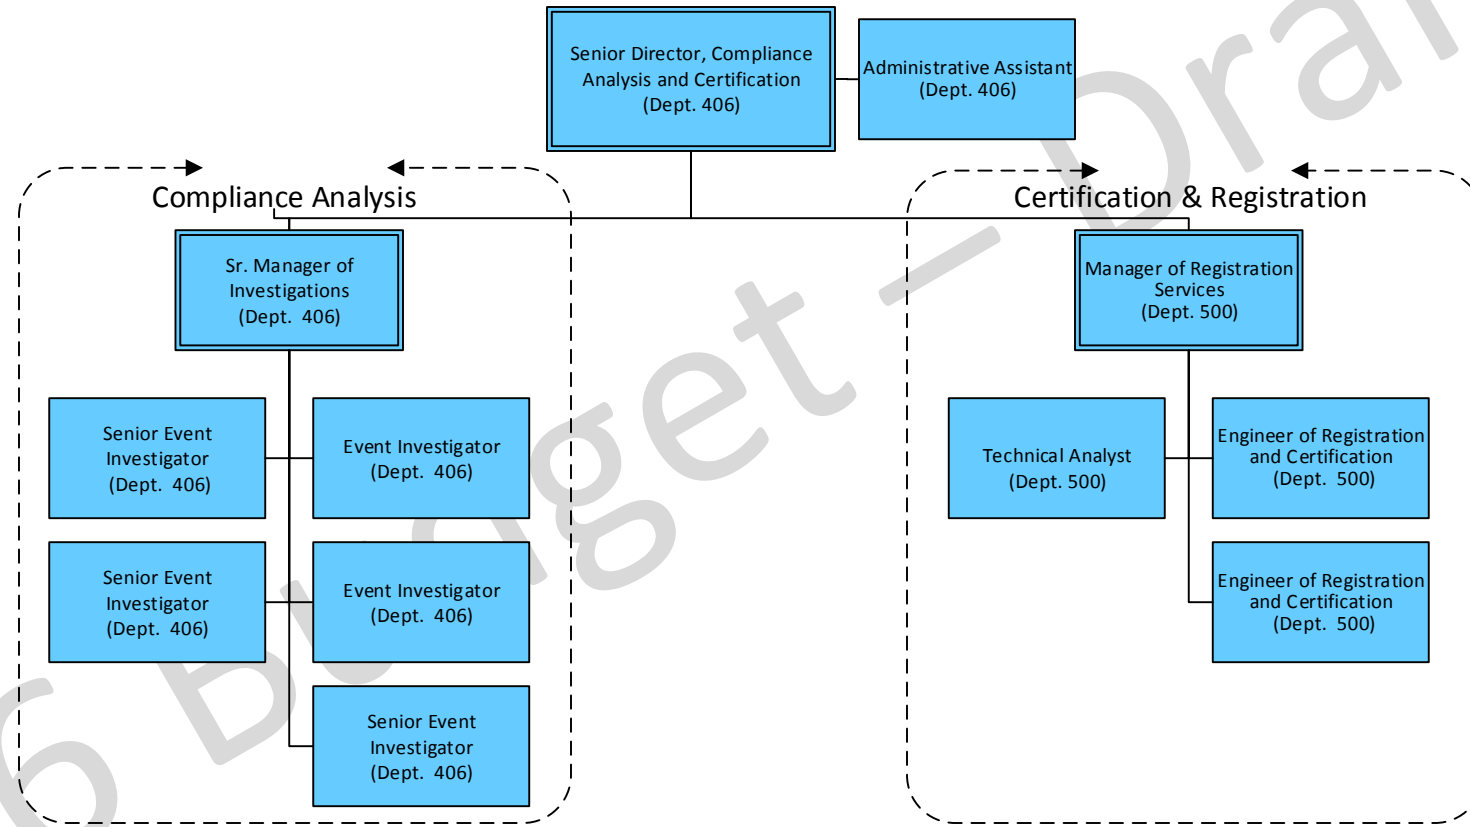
Senior Director, Compliance Analysis and Certification (Dept. 406)

Administrative Assistant (Dept. 406)

Compliance Analysis

Certification & Registration

Sr. Manager of Investigations (Dept. 406)

Manager of Registration Services (Dept. 500)

Senior Event Investigator (Dept. 406)

Event Investigator (Dept. 406)

Senior Event Investigator (Dept. 406)

Event Investigator (Dept. 406)

Senior Event Investigator (Dept. 406)

Technical Analyst (Dept. 500)

Engineer of Registration and Certification (Dept. 500)

Engineer of Registration and Certification (Dept. 500)

6 Budget – Draf